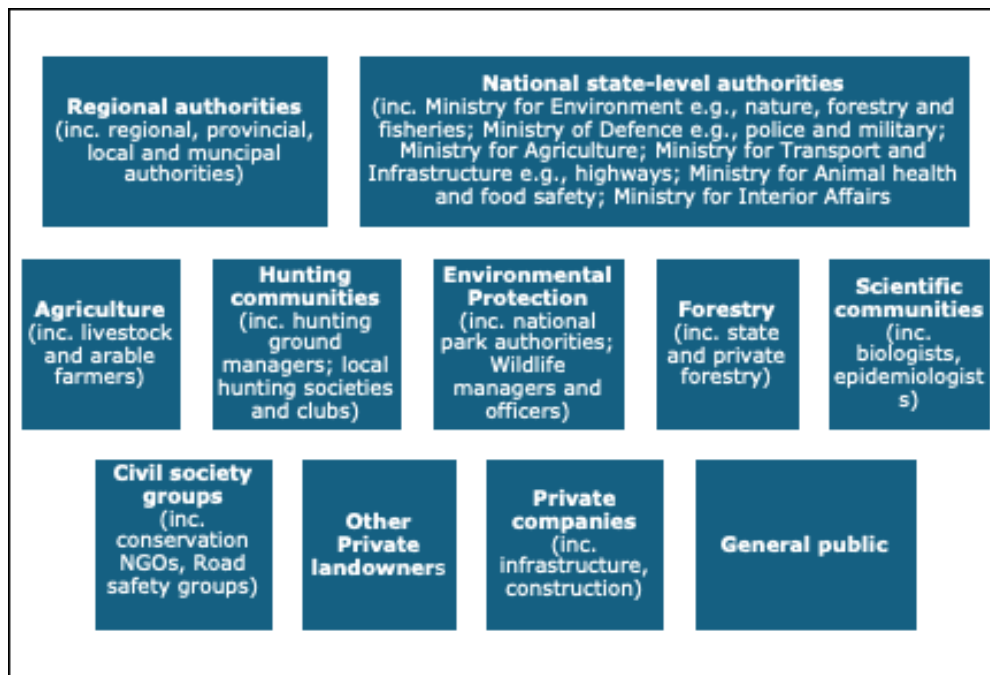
Regional authorities
(inc. regional, provincial, local and muncipal authorities)

National state-level authorities
(inc. Ministry for Environment e.g., nature, forestry and fisheries; Ministry of Defence e.g., police and military; Ministry for Agriculture; Ministry for Transport and Infrastructure e.g., highways; Ministry for Animal health and food safety; Ministry for Interior Affairs

Agriculture
(inc. livestock and arable farmers)

Hunting communities
(inc. hunting ground managers; local hunting societies and clubs)

Environmental Protection
(inc. national park authorities; Wildlife managers and officers)

Forestry
(inc. state and private forestry)

Scientific communities
(inc. biologists, epidemiologist s)

Civil society groups
(inc. conservation NGOs, Road safety groups)

Other Private landowners

Private companies
(inc. infrastructure, construction)

General public